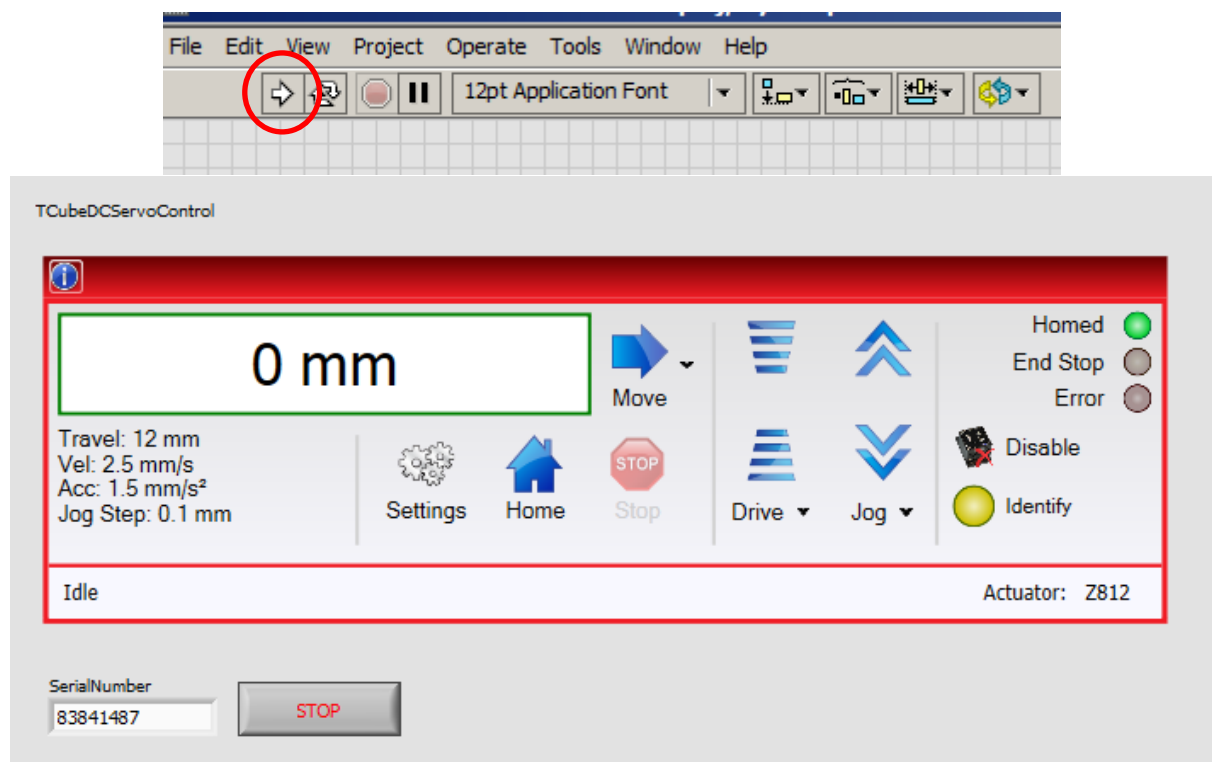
File Edit View Project Operate Tools Window Help

12pt Application Font

TCubeDCServoControl

0 mm

Move

Homed

End Stop

Error

Travel: 12 mm
Vel: 2.5 mm/s
Acc: 1.5 mm/s²
Jog Step: 0.1 mm

Settings

Home

STOP

Stop

Drive

Jog

Disable

Identify

Idle

Actuator: Z812

SerialNumber

83841487

STOP